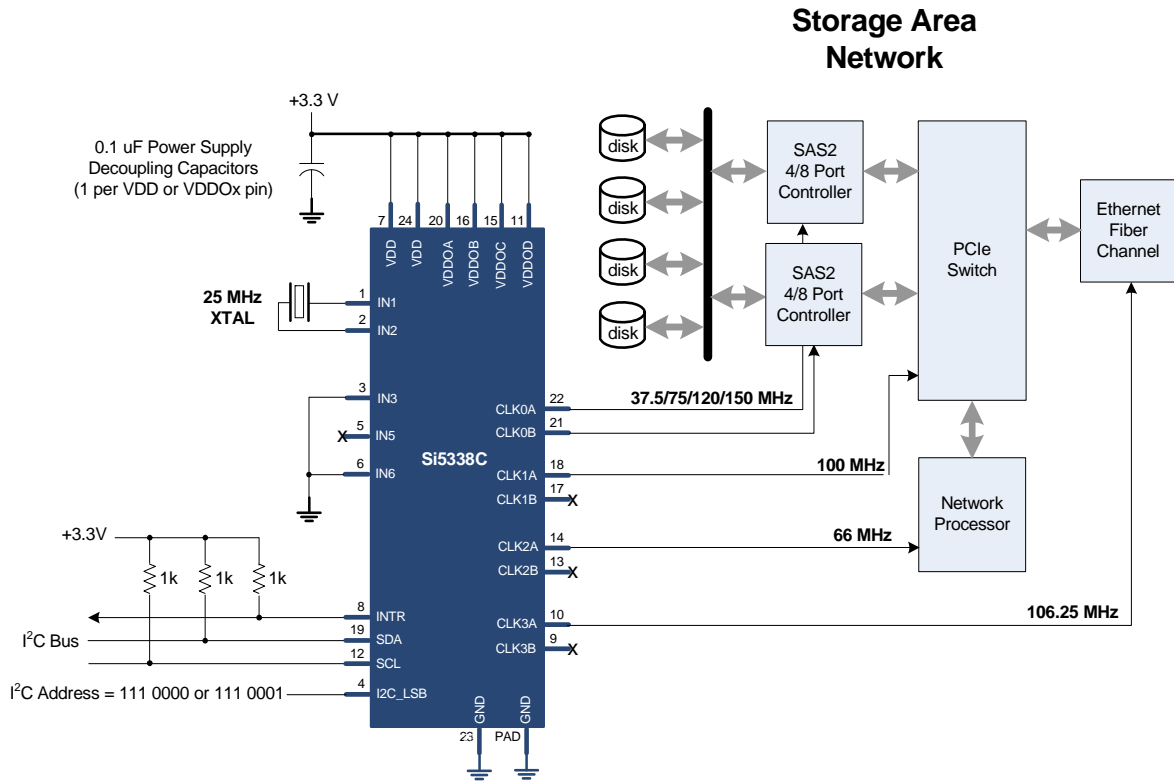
Storage Area Network

+3.3 V

0.1 uF Power Supply Decoupling Capacitors (1 per VDD or VDDOx pin)

7 24 20 16 15 11

VDD VDD VDDOA VDDOB VDDOC VDDOD

25 MHz XTAL

1 IN1
2 IN2
3 IN3
5 IN5
6 IN6

X

Si5338C

22 CLK0A
21 CLK0B
18 CLK1A
17 CLK1B
14 CLK2A
13 CLK2B
10 CLK3A
9 CLK3B

X
X
X

37.5/75/120/150 MHz

100 MHz

66 MHz

106.25 MHz

disk
disk
disk
disk

SAS2 4/8 Port Controller

SAS2 4/8 Port Controller

PCIe Switch

Ethernet Fiber Channel

Network Processor

+3.3V

1k 1k 1k

8 INTR
19 SDA
12 SCL
4 I2C_LSB

I$^2$C Bus

I$^2$C Address = 111 0000 or 111 0001

GND GND
23 PAD